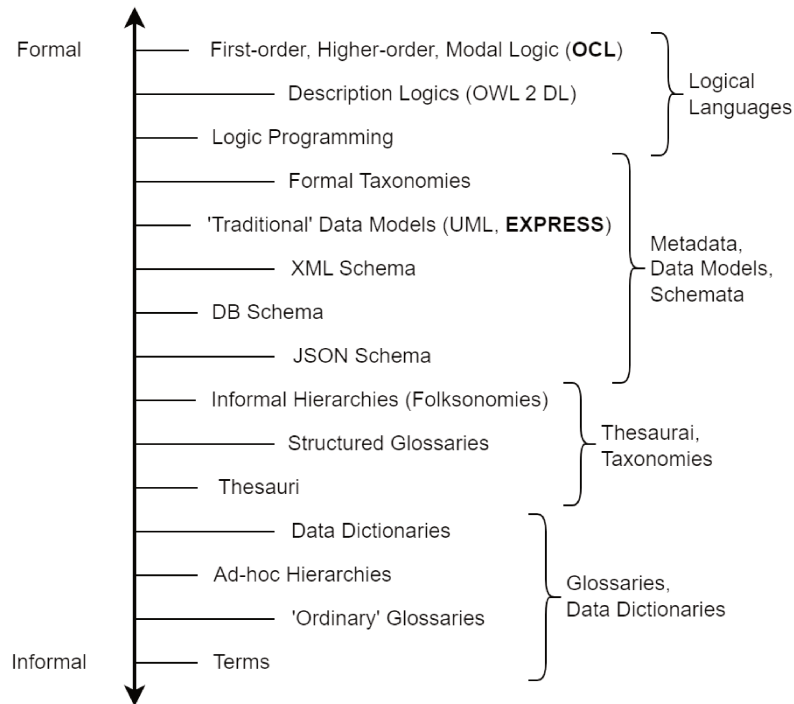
Formal

First-order, Higher-order, Modal Logic (**OCL**)

Description Logics (OWL 2 DL)

Logic Programming

Logical Languages

Formal Taxonomies

'Traditional' Data Models (UML, **EXPRESS**)

XML Schema

DB Schema

JSON Schema

Metadata, Data Models, Schemata

Informal Hierarchies (Folksonomies)

Structured Glossaries

Thesauri

Thesaurai, Taxonomies

Data Dictionaries

Ad-hoc Hierarchies

'Ordinary' Glossaries

Terms

Glossaries, Data Dictionaries

Informal